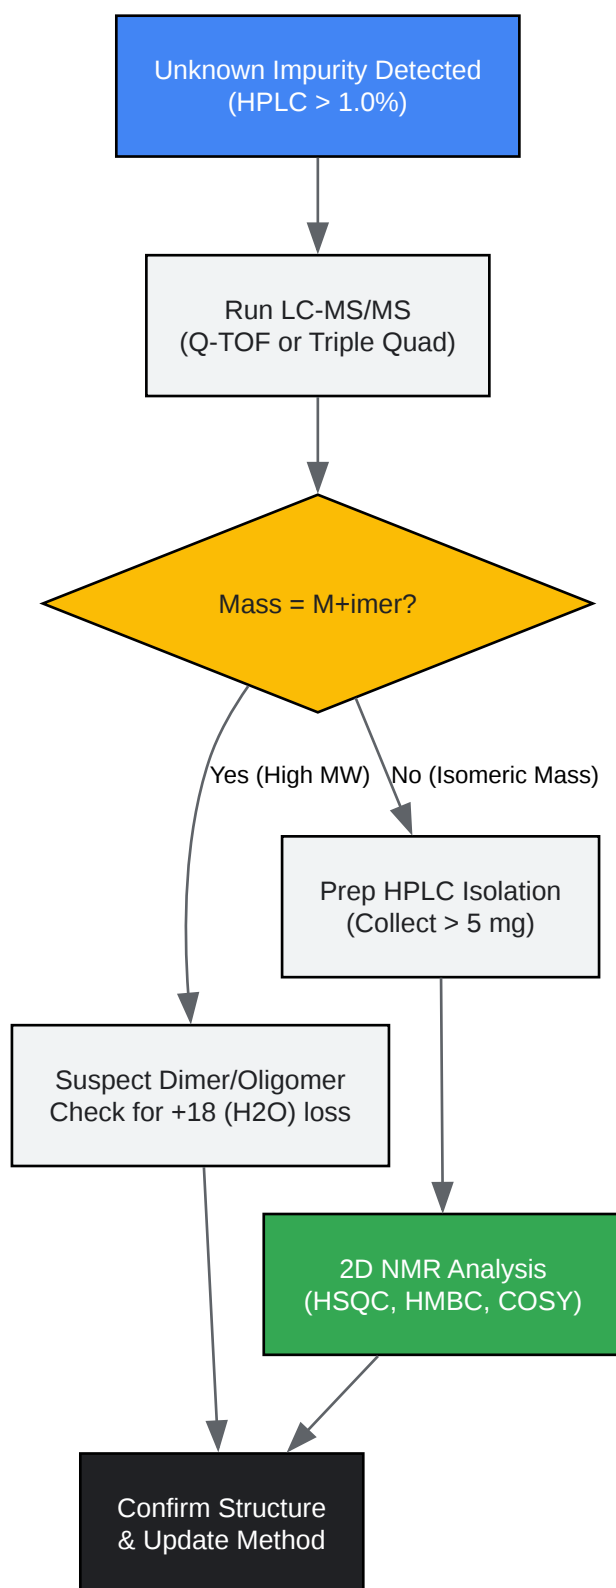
Unknown Impurity Detected
(HPLC > 1.0%)

Run LC-MS/MS
(Q-TOF or Triple Quad)

Mass = M+imer?

Yes (High MW)

No (Isomeric Mass)

Prep HPLC Isolation
(Collect > 5 mg)

Suspect Dimer/Oligomer
Check for +18 (H2O) loss

2D NMR Analysis
(HSQC, HMBC, COSY)

Confirm Structure
& Update Method